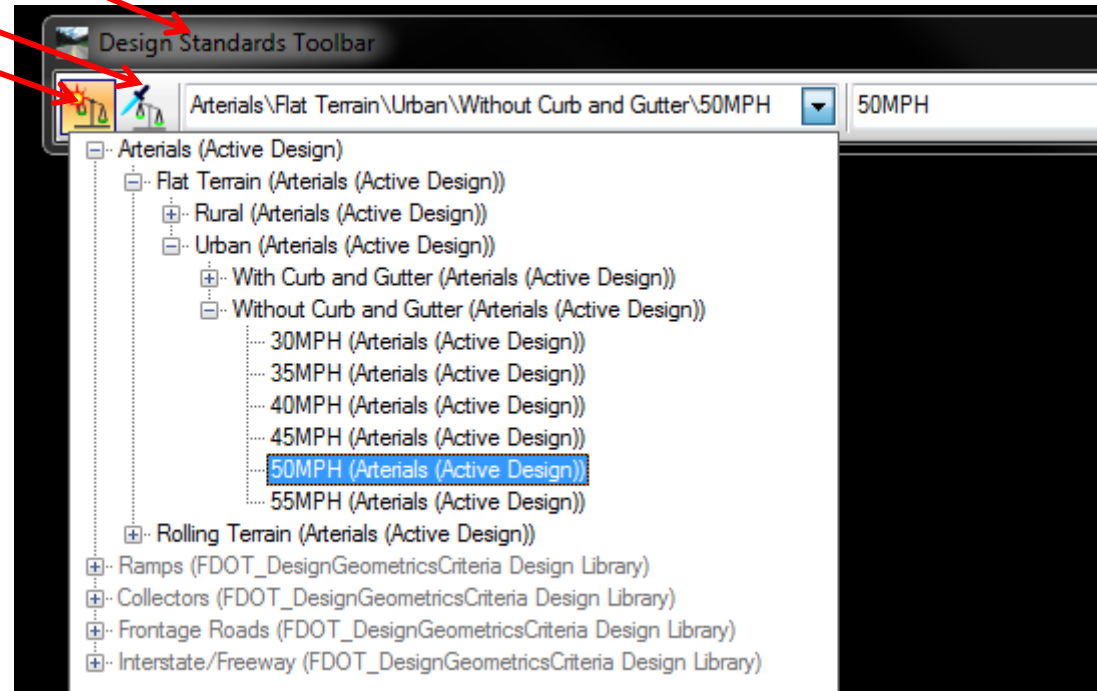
Design Standards Toolbar

Arterials\Flat Terrain\Urban\Without Curb and Gutter\50MPH

50MPH

Arterials (Active Design)
Flat Terrain (Arterials (Active Design))
Rural (Arterials (Active Design))
Urban (Arterials (Active Design))
With Curb and Gutter (Arterials (Active Design))
Without Curb and Gutter (Arterials (Active Design))
30MPH (Arterials (Active Design))
35MPH (Arterials (Active Design))
40MPH (Arterials (Active Design))
45MPH (Arterials (Active Design))
50MPH (Arterials (Active Design))
55MPH (Arterials (Active Design))
Rolling Terrain (Arterials (Active Design))
Ramps (FDOT_DesignGeometricsCriteria Design Library)
Collectors (FDOT_DesignGeometricsCriteria Design Library)
Frontage Roads (FDOT_DesignGeometricsCriteria Design Library)
Interstate/Freeway (FDOT_DesignGeometricsCriteria Design Library)